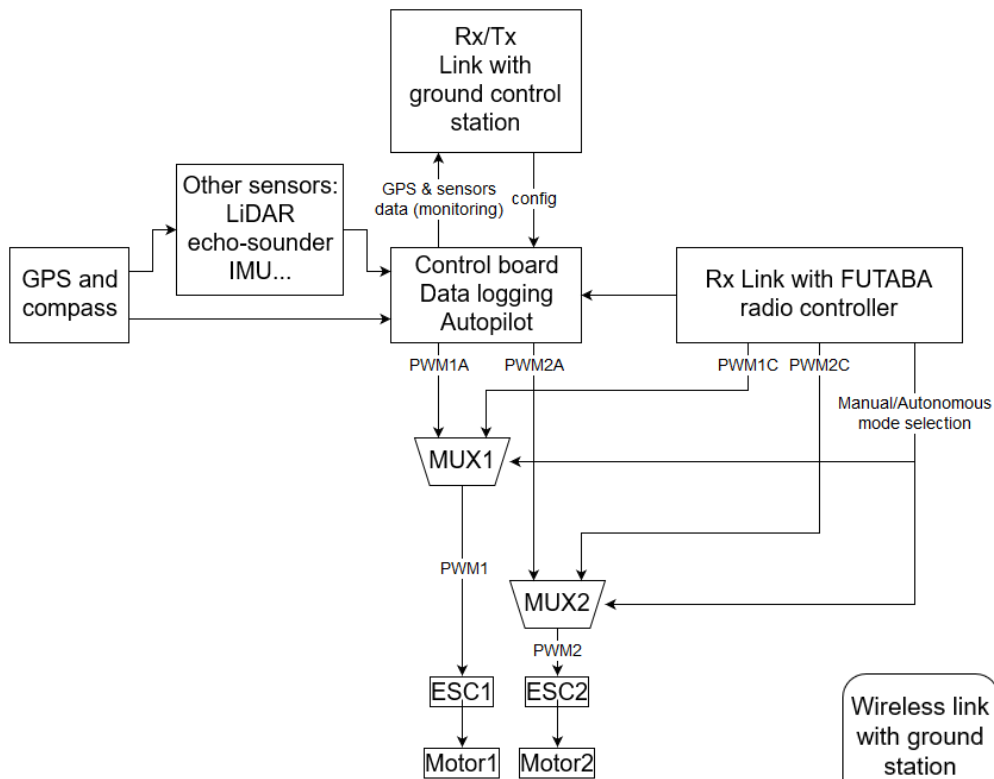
Rx/Tx
Link with
ground control
station

Other sensors:
LiDAR
echo-sounder
IMU...

GPS & sensors
data (monitoring)

config

GPS and
compass

Control board
Data logging
Autopilot

Rx Link with FUTABA
radio controller

PWM1A

PWM2A

PWM1C

PWM2C

Manual/Autonomous
mode selection

MUX1

PWM1

MUX2

PWM2

ESC1

ESC2

Motor1

Motor2

Wireless link
with ground
station